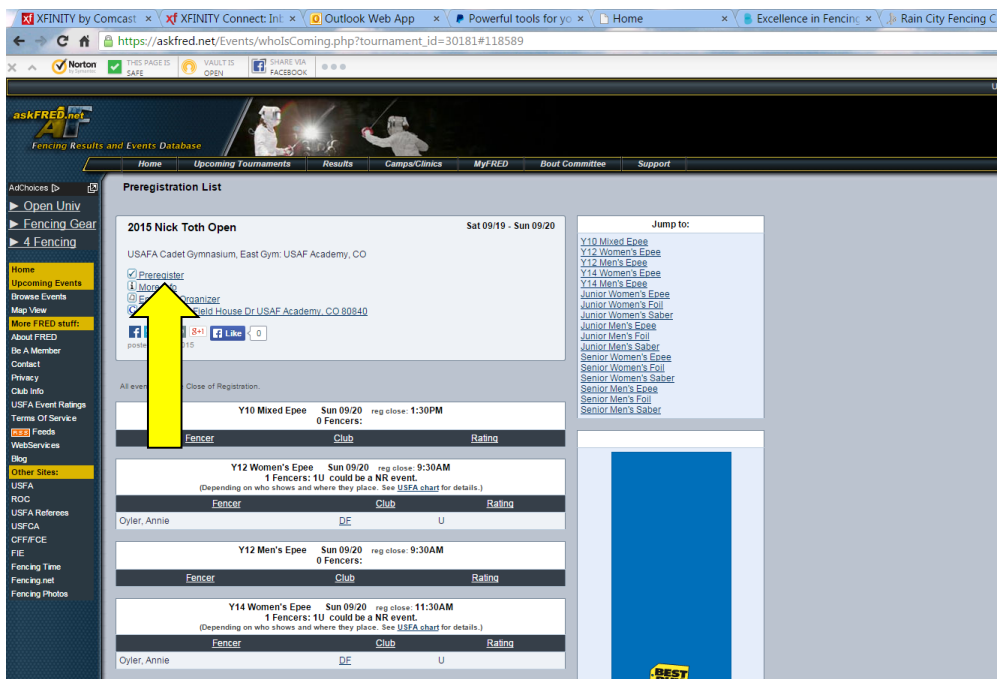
XFINITY by Comcast × | XFINITY Connect: Inb × | Outlook Web App × | Powerful tools for yo × | Home × | Excellence in Fencing × | Rain City Fencing C

https://askfred.net/Events/whoIsComing.php?tournament_id=30181#118589

Norton | THIS PAGE IS SAFE | VAULT IS OPEN | SHARE VIA FACEBOOK

askFRED.net
Fencing Results and Events Database

Home | Upcoming Tournaments | Results | Camps/Clinics | MyFRED | Bout Committee | Support

AdChoices
▶ Open Univ
▶ Fencing Gear
▶ 4 Fencing

Home
Upcoming Events
Browse Events
Map View
More FRED stuff:
About FRED
Be A Member
Contact
Privacy
Club Info
USFA Event Ratings
Terms Of Service
RSS Feeds
WebServices
Blog
Other Sites:
USFA
ROC
USFA Referees
USFCA
CFF/FCE
FIE
Fencing Time
Fencing.net
Fencing Photos

Preregistration List

2015 Nick Toth Open
Sat 09/19 - Sun 09/20

USAFA Cadet Gymnasium, East Gym: USAF Academy, CO

Preregister
More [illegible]
E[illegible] Organizer
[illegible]ield House Dr USAF Academy, CO 80840

Like 0
post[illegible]015

All even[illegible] Close of Registration.

Y10 Mixed Epee Sun 09/20 reg close: 1:30PM
0 Fencers:

| Fencer | Club | Rating |
|---|---|---|

Y12 Women's Epee Sun 09/20 reg close: 9:30AM
1 Fencers: 1U could be a NR event.
(Depending on who shows and where they place. See USFA chart for details.)

| Fencer | Club | Rating |
|---|---|---|
| Oyler, Annie | DF | U |

Y12 Men's Epee Sun 09/20 reg close: 9:30AM
0 Fencers:

| Fencer | Club | Rating |
|---|---|---|

Y14 Women's Epee Sun 09/20 reg close: 11:30AM
1 Fencers: 1U could be a NR event.
(Depending on who shows and where they place. See USFA chart for details.)

| Fencer | Club | Rating |
|---|---|---|
| Oyler, Annie | DF | U |

Jump to:
Y10 Mixed Epee
Y12 Women's Epee
Y12 Men's Epee
Y14 Women's Epee
Y14 Men's Epee
Junior Women's Epee
Junior Women's Foil
Junior Women's Saber
Junior Men's Epee
Junior Men's Foil
Junior Men's Saber
Senior Women's Epee
Senior Women's Foil
Senior Women's Saber
Senior Men's Epee
Senior Men's Foil
Senior Men's Saber

BEST